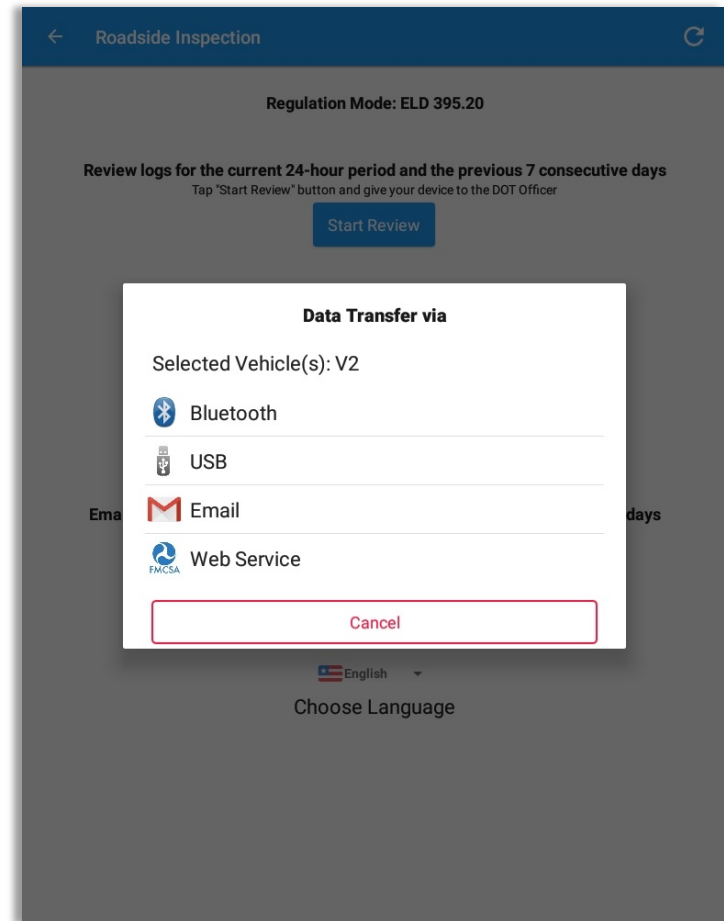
Roadside Inspection

Regulation Mode: ELD 395.20

Review logs for the current 24-hour period and the previous 7 consecutive days
Tap "Start Review" button and give your device to the DOT Officer

Start Review

Data Transfer via

Selected Vehicle(s): V2

Bluetooth

USB

Ema

Email

days

FMCSA

Web Service

Cancel

English

Choose Language